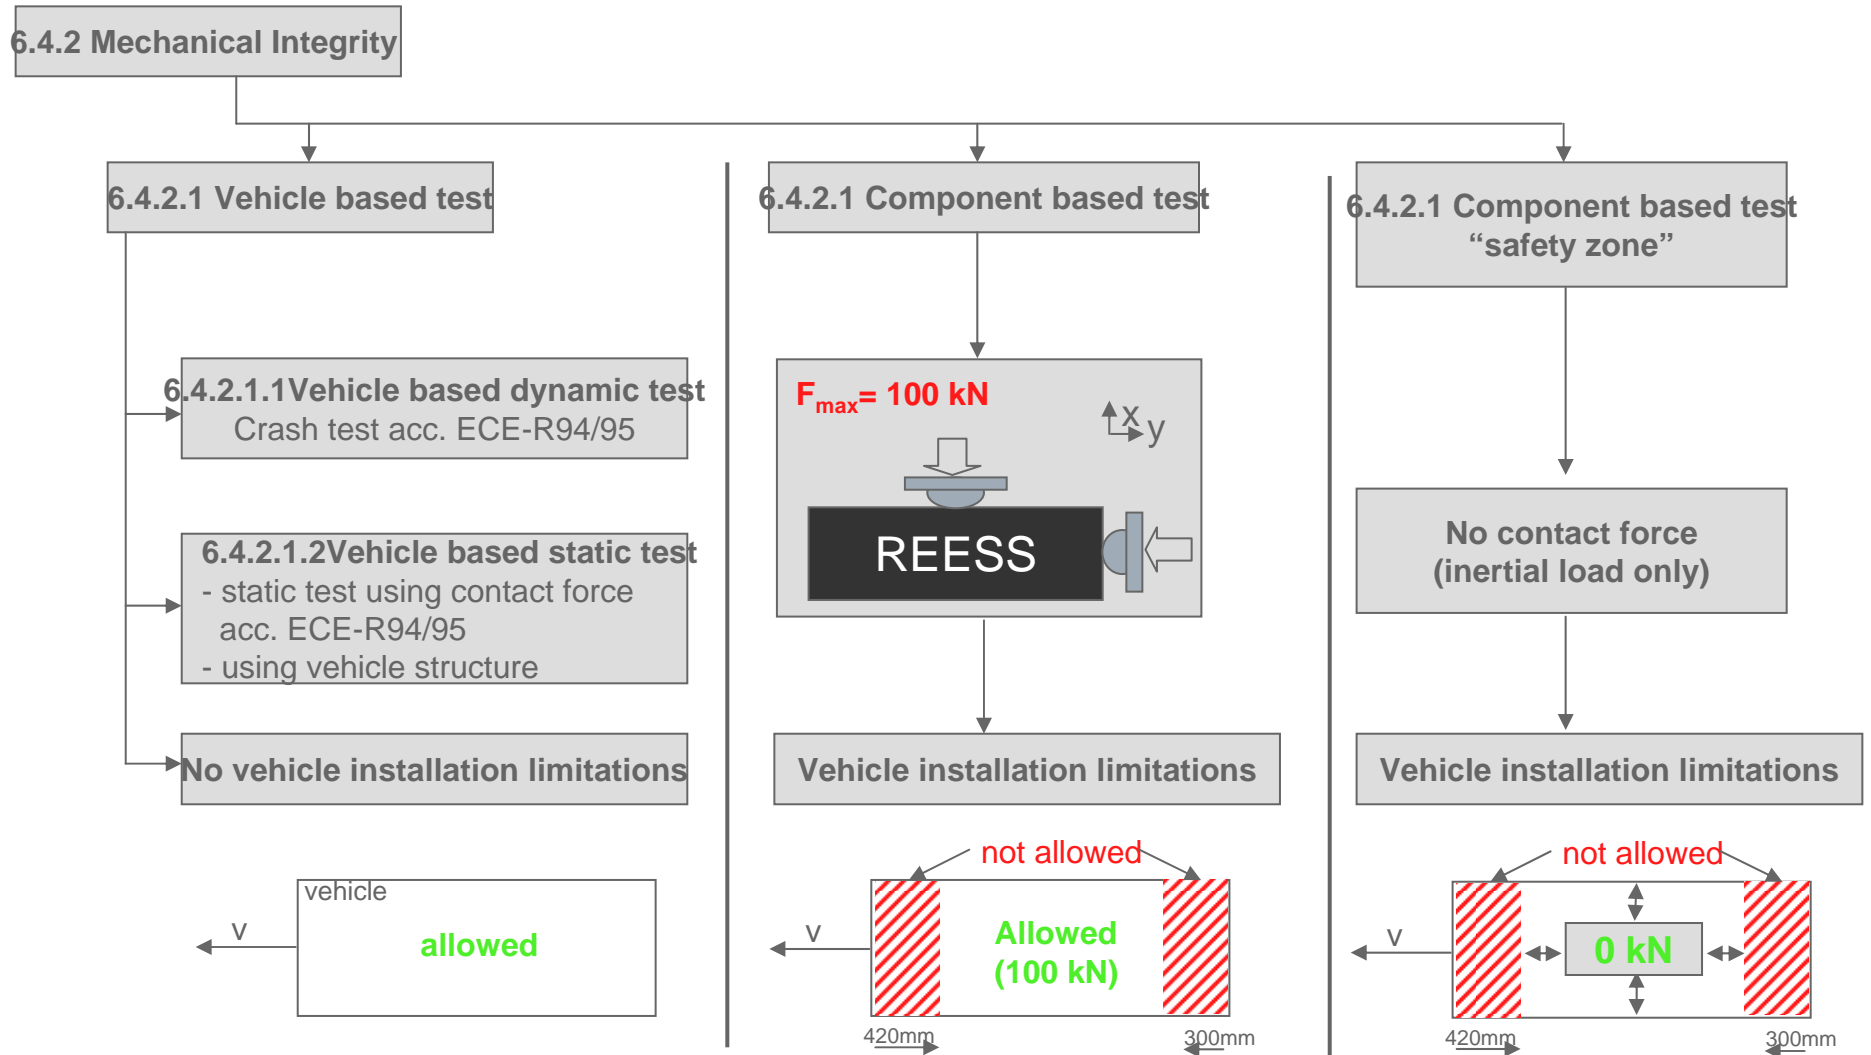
6.4.2 Mechanical Integrity

6.4.2.1 Vehicle based test

6.4.2.1 Component based test

6.4.2.1 Component based test "safety zone"

6.4.2.1.1Vehicle based dynamic test
Crash test acc. ECE-R94/95

6.4.2.1.2Vehicle based static test
- static test using contact force acc. ECE-R94/95
- using vehicle structure

No vehicle installation limitations

vehicle

v

allowed

$F_{max}$= 100 kN

x

y

REESS

Vehicle installation limitations

not allowed

v

Allowed (100 kN)

420mm

300mm

No contact force (inertial load only)

Vehicle installation limitations

not allowed

v

0 kN

420mm

300mm